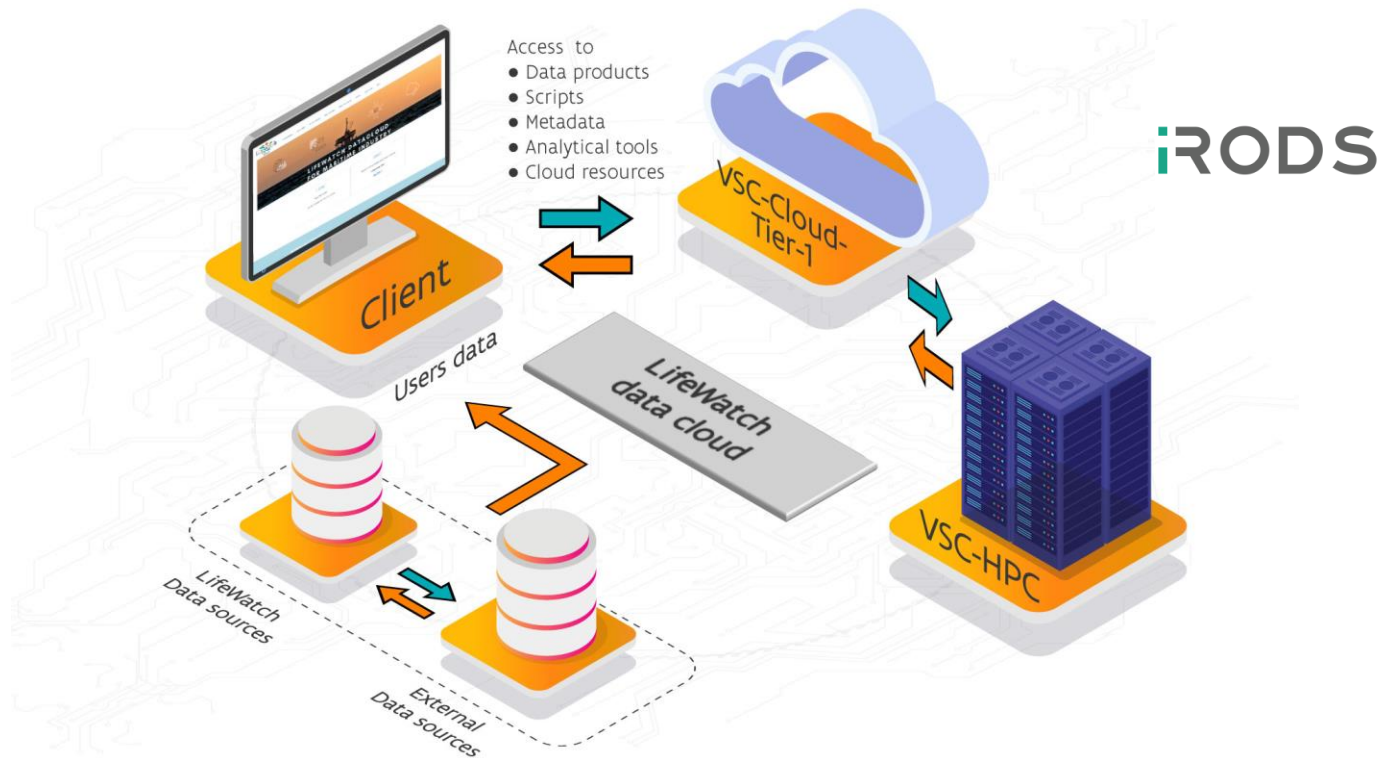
Access to
● Data products
● Scripts
● Metadata
● Analytical tools
● Cloud resources

iRODS

VSC-Cloud-Tier-1

Client

Users data

LifeWatch data cloud

VSC-HPC

LifeWatch Data sources

External Data sources